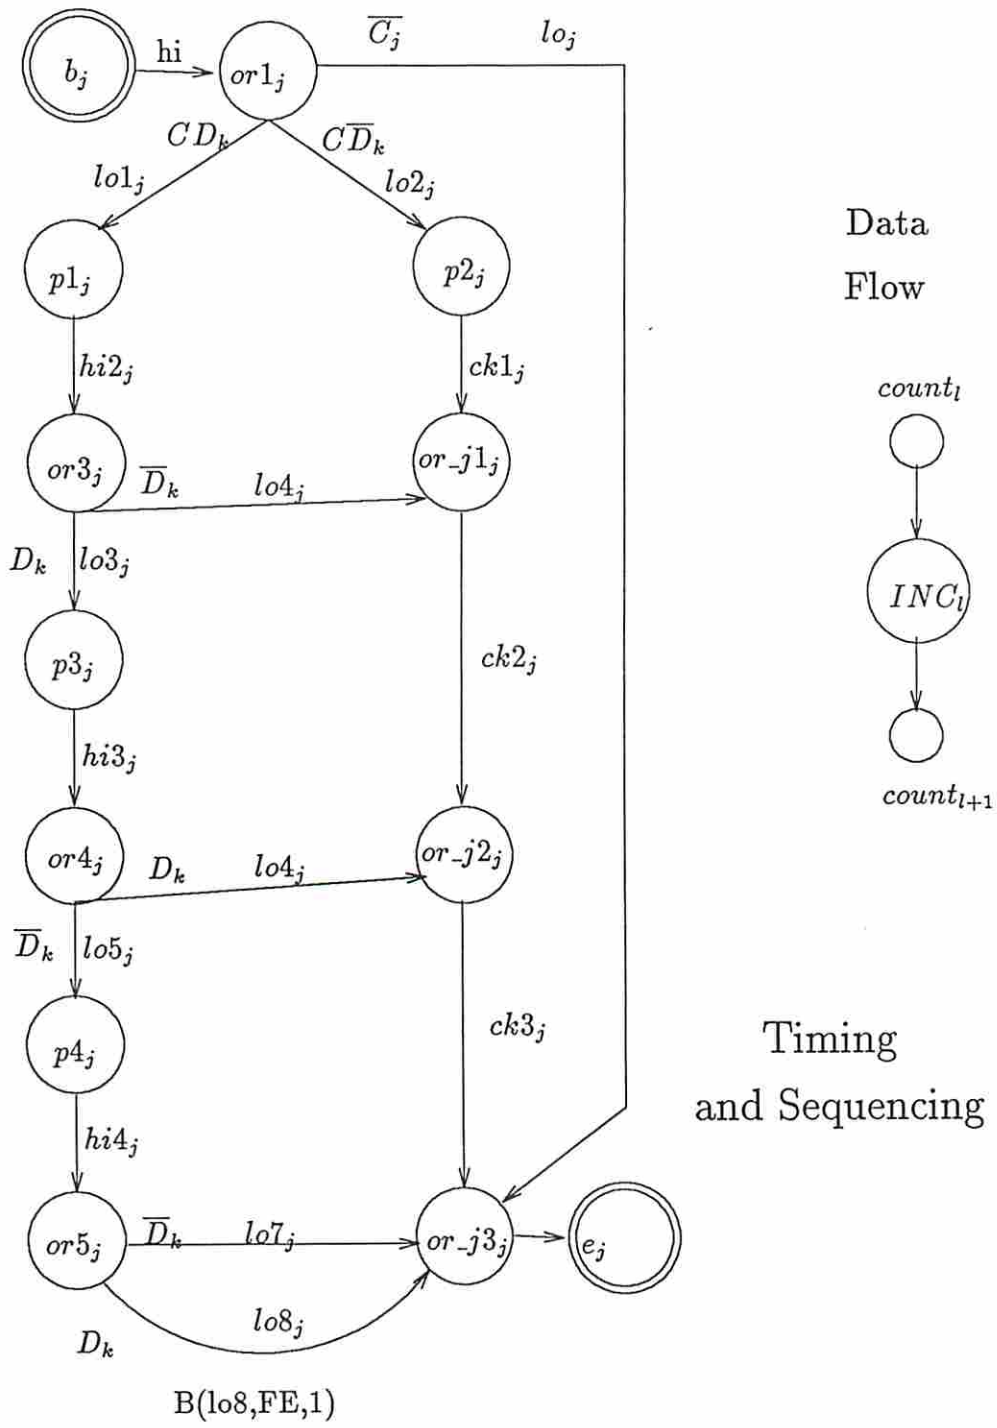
$b_j$ hi $or1_j$ $\overline{C_j}$ $lo_j$

$CD_k$ $C\overline{D}_k$

$lo1_j$ $lo2_j$

$p1_j$ $p2_j$

Data

Flow

$hi2_j$ $ck1_j$

$count_l$

$or3_j$ $\overline{D}_k$ $lo4_j$ $or\_j1_j$

$D_k$ $lo3_j$

$INC_l$

$p3_j$ $ck2_j$

$hi3_j$

$count_{l+1}$

$or4_j$ $D_k$ $lo4_j$ $or\_j2_j$

$\overline{D}_k$ $lo5_j$

$p4_j$ $ck3_j$

Timing

and Sequencing

$hi4_j$

$or5_j$ $\overline{D}_k$ $lo7_j$ $or\_j3_j$ $e_j$

$lo8_j$

$D_k$

B(lo8,FE,1)